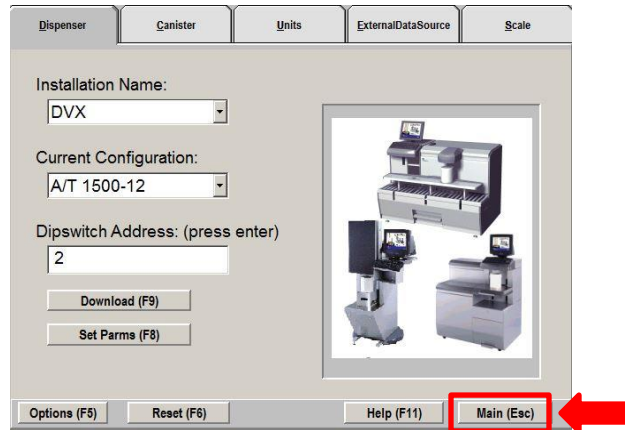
Dispenser | Canister | Units | ExternalDataSource | Scale

Installation Name:
DVX

Current Configuration:
A/T 1500-12

Dipswitch Address: (press enter)
2

Download (F9)

Set Parms (F8)

Options (F5) | Reset (F6) | Help (F11) | Main (Esc)